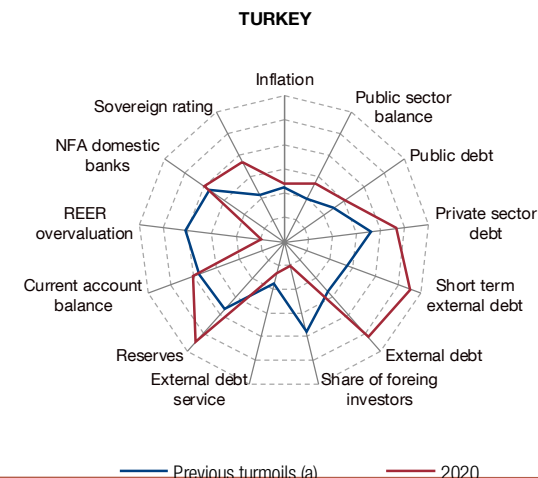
TURKEY

Inflation
Public sector balance
Public debt
Private sector debt
Short term external debt
External debt
Share of foreing investors
External debt service
Reserves
Current account balance
REER overvaluation
NFA domestic banks
Sovereign rating

Previous turmoils (a)
2020